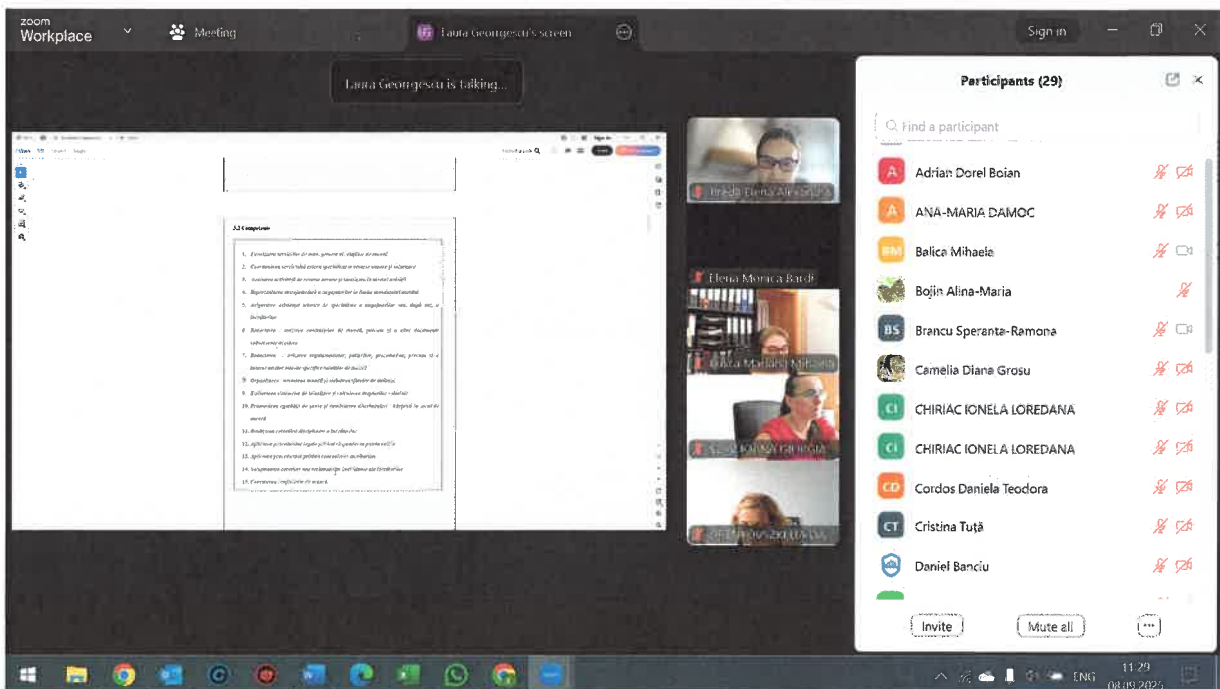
zoom
Workplace

Meeting

Laura Georgescu's screen

Sign in

Laura Georgescu is talking...

Participants (29)

Find a participant

Adrian Dorel Boian
ANA-MARIA DAMOC
Balica Mihaela
Bojin Alina-Maria
Brancu Speranta-Ramona
Camelia Diana Grosu
CHIRIAC IONELA LOREDANA
CHIRIAC IONELA LOREDANA
Cordos Daniela Teodora
Cristina Tuță
Daniel Banciu

Invite
Mute all

3.2 Competențe

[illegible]

Elena Monica Bardi

ENG
11:29
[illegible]